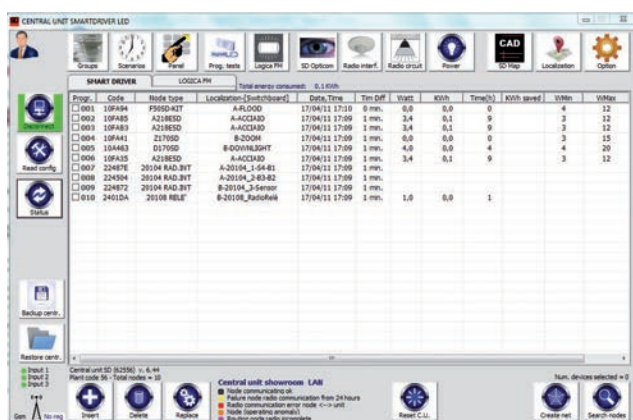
CENTRAL UNIT SMARTDRIVER LED

Groups Scenarios Panel Prog. tests Logica PH SD Opticom Radio interf. Radio circuit Power SD Map Localization Option

CAD

SMART DRIVER LOGICA PH

Total energy consumed: 0,1 KWh

Disconnect

Read config.

Status

| Progr. | Code | Node type | Localization-[Switchboard] | Date,Time | Tim Diff | Watt | KWh | Time(h) | KWh saved | WMin | WMax |
|---|---|---|---|---|---|---|---|---|---|---|---|
| 001 | 10FA94 | F505D-KIT | A-FLOOD | 17/04/11 17:10 | 0 min. | 0,0 | 0,0 | 0 | | 4 | 12 |
| 002 | 10FA85 | A218ESD | A-ACCIAIO | 17/04/11 17:09 | 1 min. | 3,4 | 0,1 | 9 | | 3 | 12 |
| 003 | 10FA83 | A218ESD | A-ACCIAIO | 17/04/11 17:09 | 1 min. | 3,4 | 0,1 | 9 | | 3 | 12 |
| 004 | 10FA41 | Z170SD | B-ZOOM | 17/04/11 17:09 | 1 min. | 0,0 | 0,0 | 0 | | 3 | 15 |
| 005 | 10A463 | D170SD | B-DOWNLIGHT | 17/04/11 17:09 | 1 min. | 0,0 | 0,0 | 4 | | 4 | 20 |
| 006 | 10FA35 | A218ESD | A-ACCIAIO | 17/04/11 17:09 | 1 min. | 3,4 | 0,1 | 9 | | 3 | 12 |
| 007 | 22487E | 20104 RAD.3NT | A-20104_1-S4-B1 | 17/04/11 17:09 | 1 min. | | | | | | |
| 008 | 224504 | 20104 RAD.3NT | A-20104_2-B3-B2 | 17/04/11 17:09 | 1 min. | | | | | | |
| 009 | 224872 | 20104 RAD.3NT | B-20104_3-Sensor | 17/04/11 17:09 | 1 min. | | | | | | |
| 010 | 2401DA | 20108 RELE' | B-20108_RadioRelè | 17/04/11 17:09 | 1 min. | 1,0 | 0,0 | 1 | | | |

Backup centr.

Restore centr.

Input 1
Input 2
Input 3

Central unit SD (62556) v. 6.44
Plant code 56 - Total nodes = 10

Num. devices selected = 0

Gsm No reg

Insert Delete Replace

Central unit showroom LAN
Node communicating ok
Failure node radio communication from 24 hours
Radio communication error node <--> unit
Node (operating anomaly)
Routing node radio incomplete

Reset C.U.

Create net Search nodes